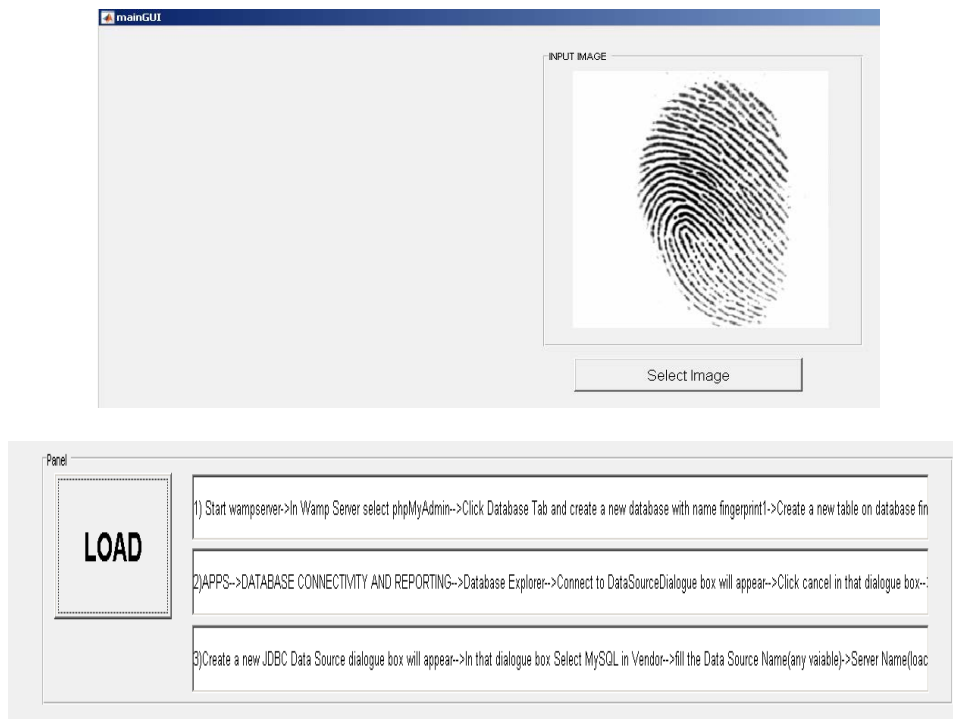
mainGUI

INPUT IMAGE

Select Image

Panel

LOAD

1) Start wampserver-->In Wamp Server select phpMyAdmin-->Click Database Tab and create a new database with name fingerprint1->Create a new table on database fin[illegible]

2)APPS-->DATABASE CONNECTIVITY AND REPORTING-->Database Explorer-->Connect to DataSourceDialogue box will appear-->Click cancel in that dialogue box--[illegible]

3)Create a new JDBC Data Source dialogue box will appear-->In that dialogue box Select MySQL in Vendor-->fill the Data Source Name(any vaiable)->Server Name(loc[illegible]